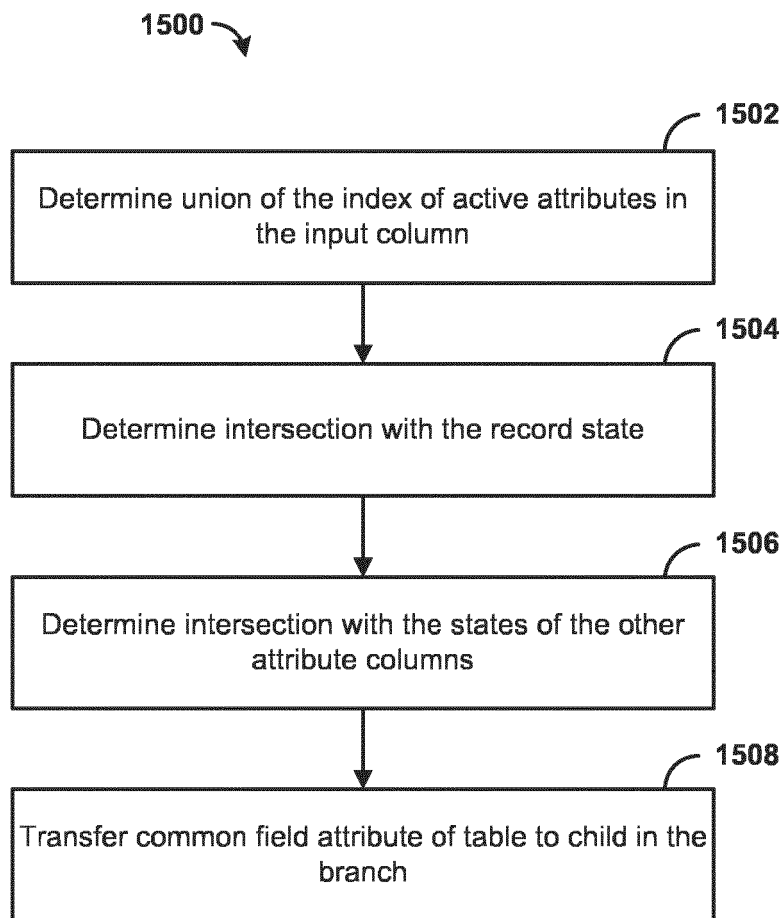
1500

1502

Determine union of the index of active attributes in the input column

1504

Determine intersection with the record state

1506

Determine intersection with the states of the other attribute columns

1508

Transfer common field attribute of table to child in the branch